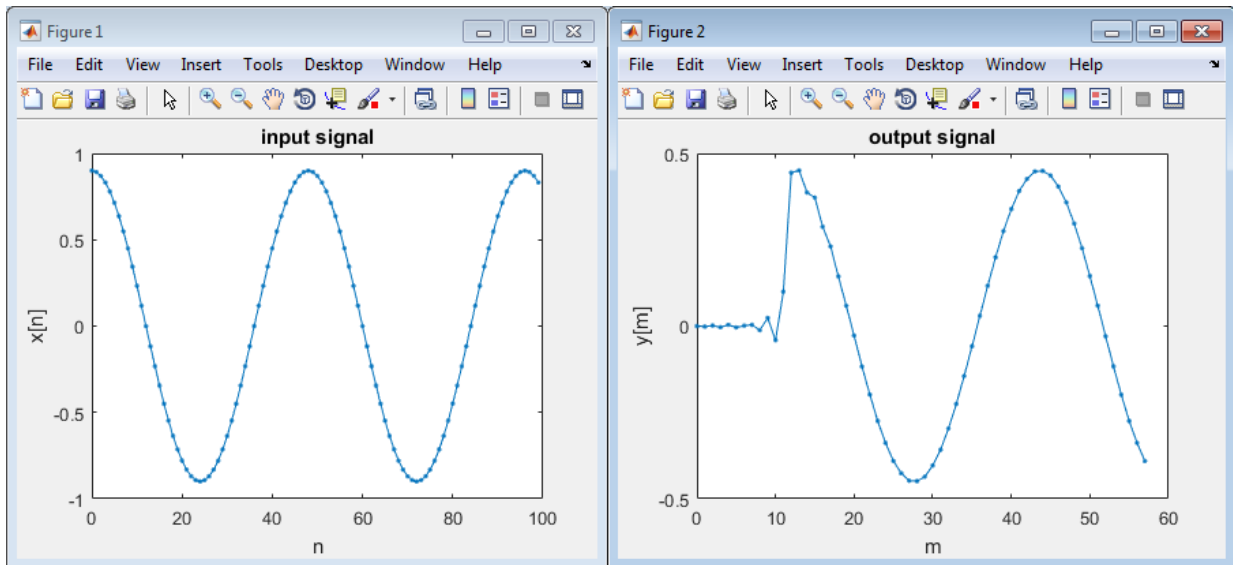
Figure 1

File Edit View Insert Tools Desktop Window Help

input signal

1
0.5
0
-0.5
-1

x[n]

0 20 40 60 80 100

n

Figure 2

File Edit View Insert Tools Desktop Window Help

output signal

0.5
0
-0.5

y[m]

0 10 20 30 40 50 60

m